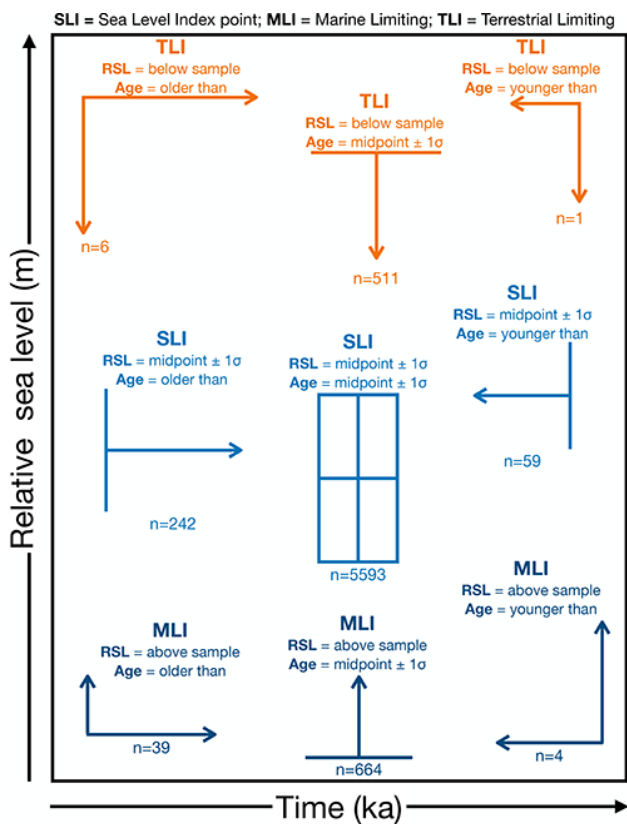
SLI = Sea Level Index point; MLI = Marine Limiting; TLI = Terrestrial Limiting

TLI
RSL = below sample
Age = older than
n=6

TLI
RSL = below sample
Age = midpoint ± 1σ
n=511

TLI
RSL = below sample
Age = younger than
n=1

SLI
RSL = midpoint ± 1σ
Age = older than
n=242

SLI
RSL = midpoint ± 1σ
Age = midpoint ± 1σ
n=5593

SLI
RSL = midpoint ± 1σ
Age = younger than
n=59

MLI
RSL = above sample
Age = older than
n=39

MLI
RSL = above sample
Age = midpoint ± 1σ
n=664

MLI
RSL = above sample
Age = younger than
n=4

Relative sea level (m)

Time (ka)